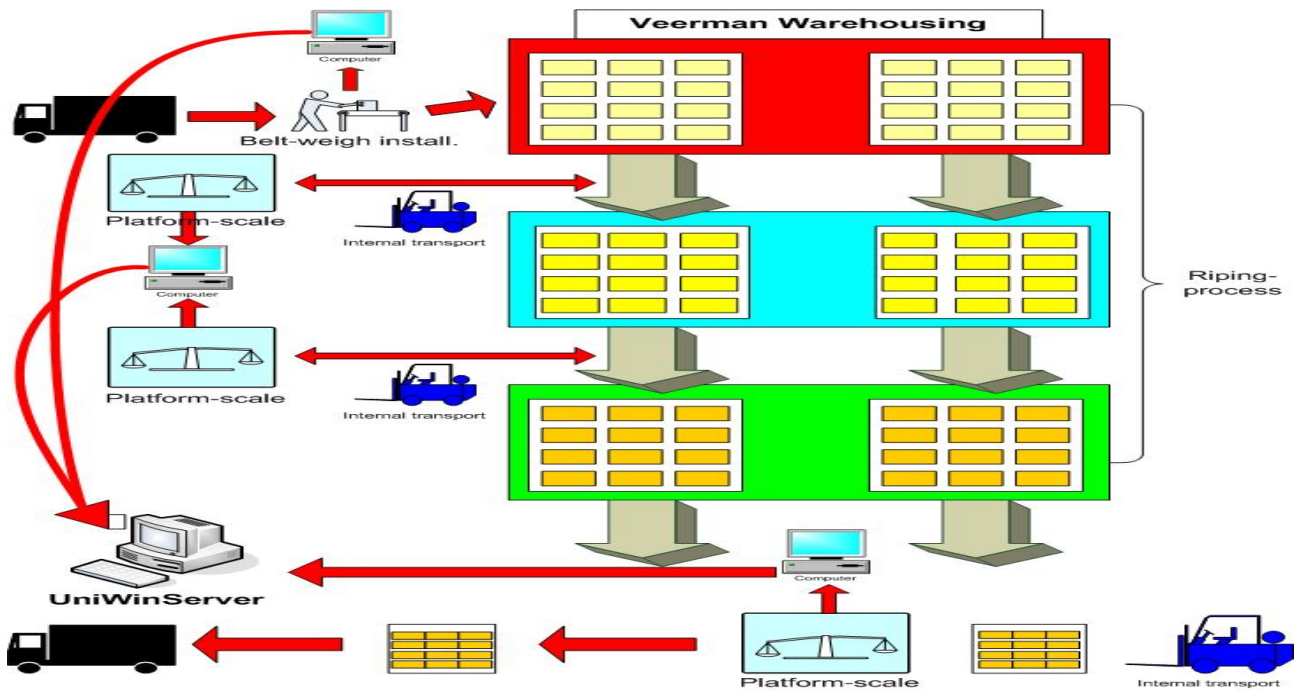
Veerman Warehousing

Computer

Belt-weigh install.

Platform-scale

Internal transport

Computer

Platform-scale

Internal transport

Riping-process

UniWinServer

Computer

Platform-scale

Internal transport